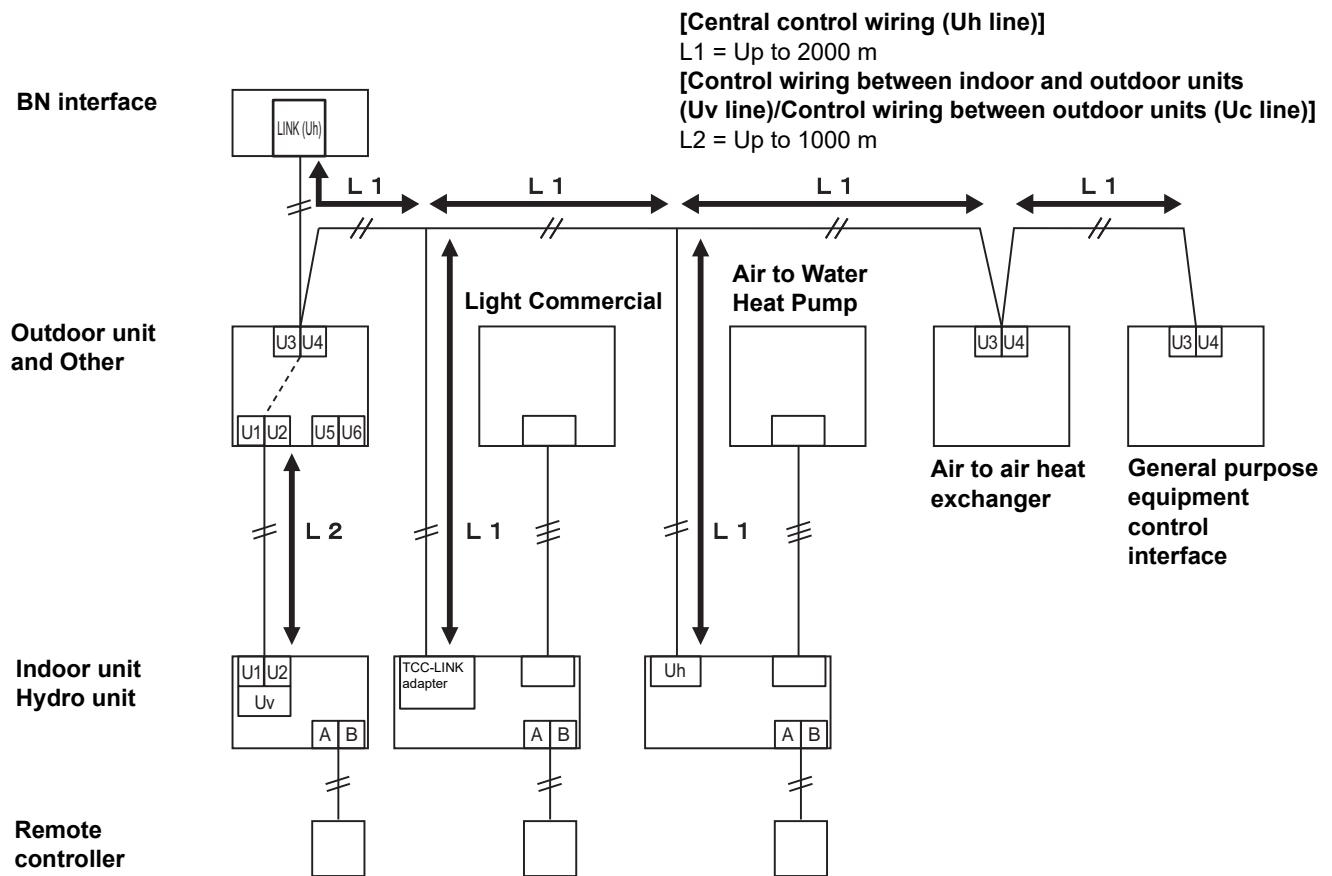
[Central control wiring (Uh line)]
L1 = Up to 2000 m
[Control wiring between indoor and outdoor units (Uv line)/Control wiring between outdoor units (Uc line)]
L2 = Up to 1000 m

BN interface

LINK (Uh)

L 1
L 1
L 1
L 1

Outdoor unit and Other

U3 U4
U1 U2
U5 U6

Light Commercial

Air to Water Heat Pump

U3 U4
U3 U4

Air to air heat exchanger

General purpose equipment control interface

L 2
L 1
L 1

Indoor unit Hydro unit

U1 U2
Uv
A B

TCC-LINK adapter
A B

Uh
A B

Remote controller